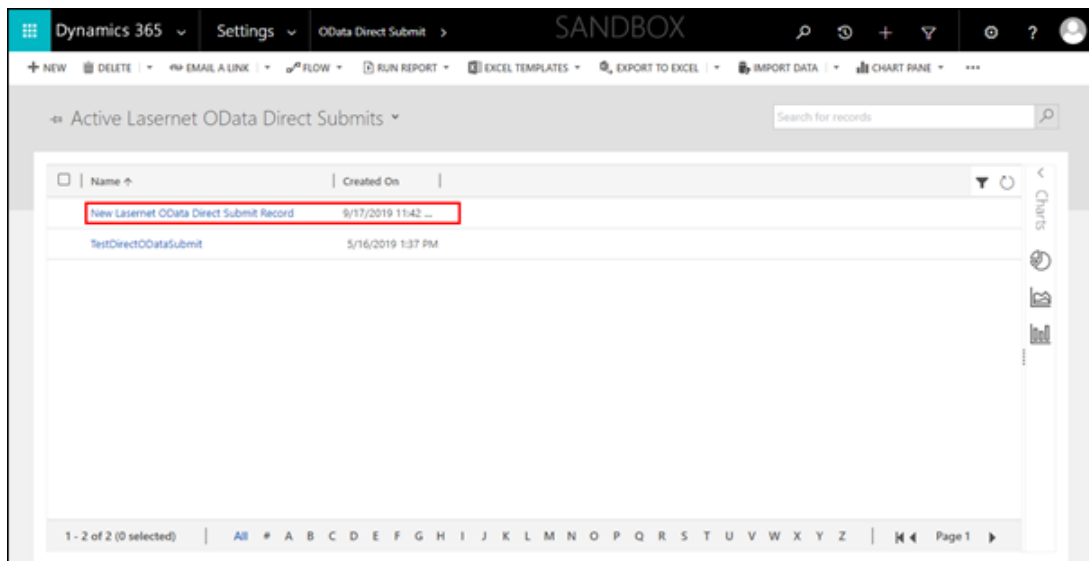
Dynamics 365 ⌄ | Settings ⌄ | OData Direct Submit > | SANDBOX | ? 

+ NEW | DELETE | ▾ | EMAIL A LINK | ▾ | FLOW ▾ | RUN REPORT ▾ | EXCEL TEMPLATES ▾ | EXPORT TO EXCEL | ▾ | IMPORT DATA | ▾ | CHART PANE ▾ | ...

Active Lasernet OData Direct Submits ⌄

Search for records

Charts

| Name ↑ | Created On |
|---|---|
| New Lasernet OData Direct Submit Record | 9/17/2019 11:42 ... |
| TestDirectODataSubmit | 5/16/2019 1:37 PM |

1 - 2 of 2 (0 selected) | All # A B C D E F G H I J K L M N O P Q R S T U V W X Y Z | Page 1